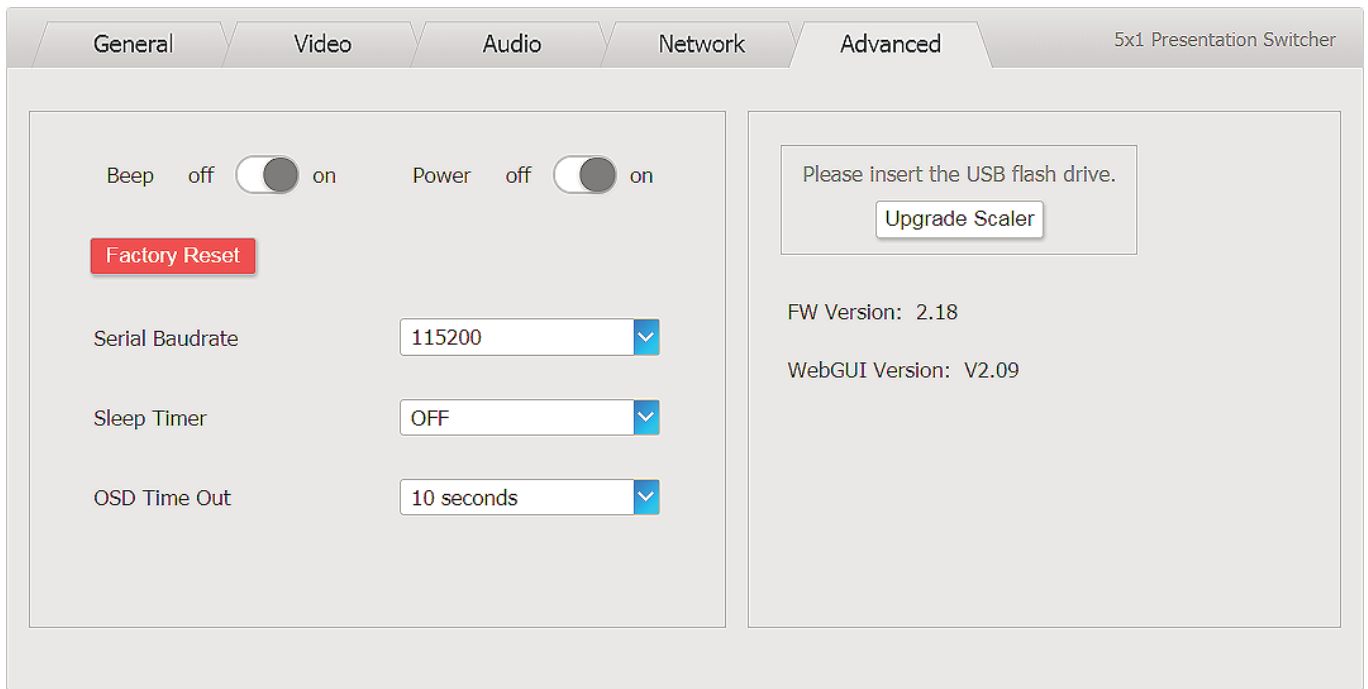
General Video Audio Network Advanced

5x1 Presentation Switcher

Beep off on Power off on

Factory Reset

Serial Baudrate 115200

Sleep Timer OFF

OSD Time Out 10 seconds

Please insert the USB flash drive.

Upgrade Scaler

FW Version: 2.18

WebGUI Version: V2.09